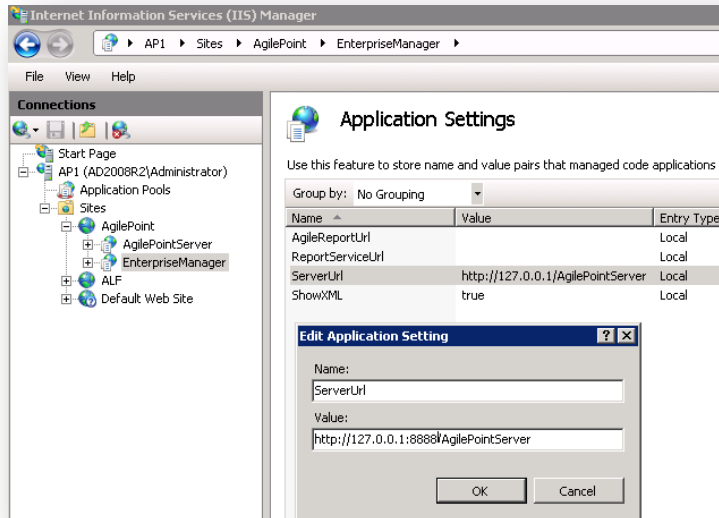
Internet Information Services (IIS) Manager

AP1 ▸ Sites ▸ AgilePoint ▸ EnterpriseManager ▸

File View Help

Connections

Start Page
AP1 (AD2008R2\Administrator)
Application Pools
Sites
AgilePoint
AgilePointServer
EnterpriseManager
ALF
Default Web Site

Application Settings

Use this feature to store name and value pairs that managed code applications

Group by: No Grouping

| Name | Value | Entry Type |
|---|---|---|
| AgileReportUrl | | Local |
| ReportServiceUrl | | Local |
| ServerUrl | http://127.0.0.1/AgilePointServer | Local |
| ShowXML | true | Local |

Edit Application Setting ? X

Name:
ServerUrl

Value:
http://127.0.0.1:8888/AgilePointServer

OK Cancel